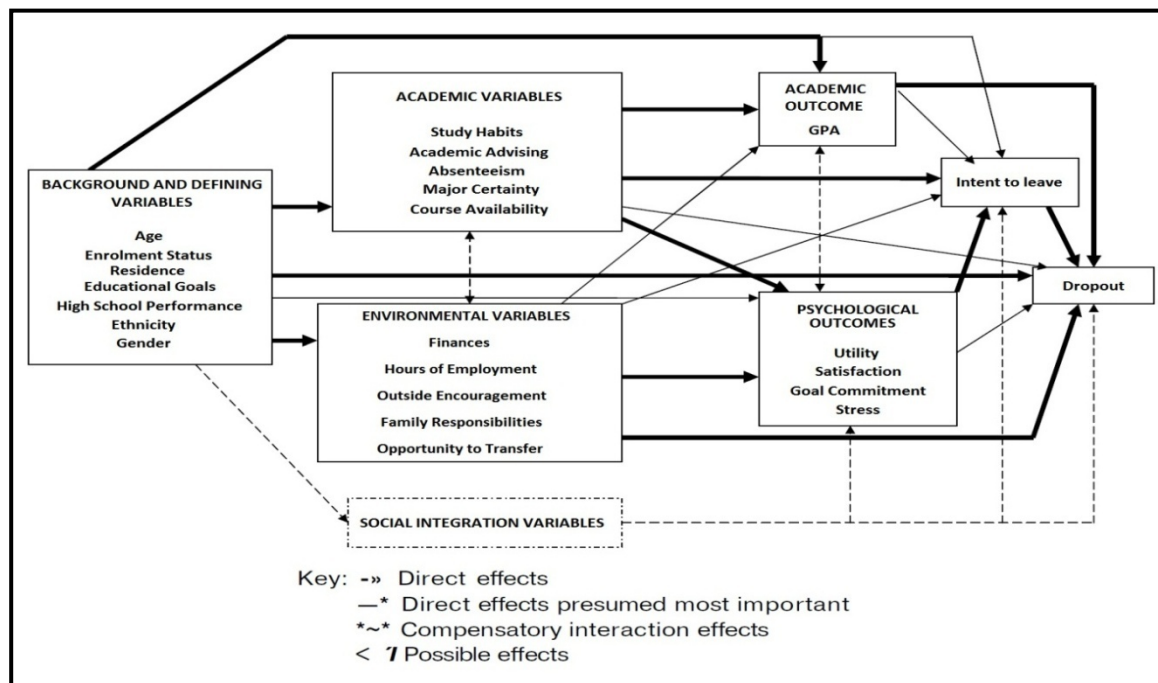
ACADEMIC VARIABLES

Study Habits
Academic Advising
Absenteeism
Major Certainty
Course Availability

ACADEMIC OUTCOME
GPA

Intent to leave

BACKGROUND AND DEFINING VARIABLES

Age
Enrolment Status
Residence
Educational Goals
High School Performance
Ethnicity
Gender

Dropout

ENVIRONMENTAL VARIABLES
Finances
Hours of Employment
Outside Encouragement
Family Responsibilities
Opportunity to Transfer

PSYCHOLOGICAL OUTCOMES
Utility
Satisfaction
Goal Commitment
Stress

SOCIAL INTEGRATION VARIABLES

Key: -» Direct effects
—* Direct effects presumed most important
*~* Compensatory interaction effects
< 7 Possible effects